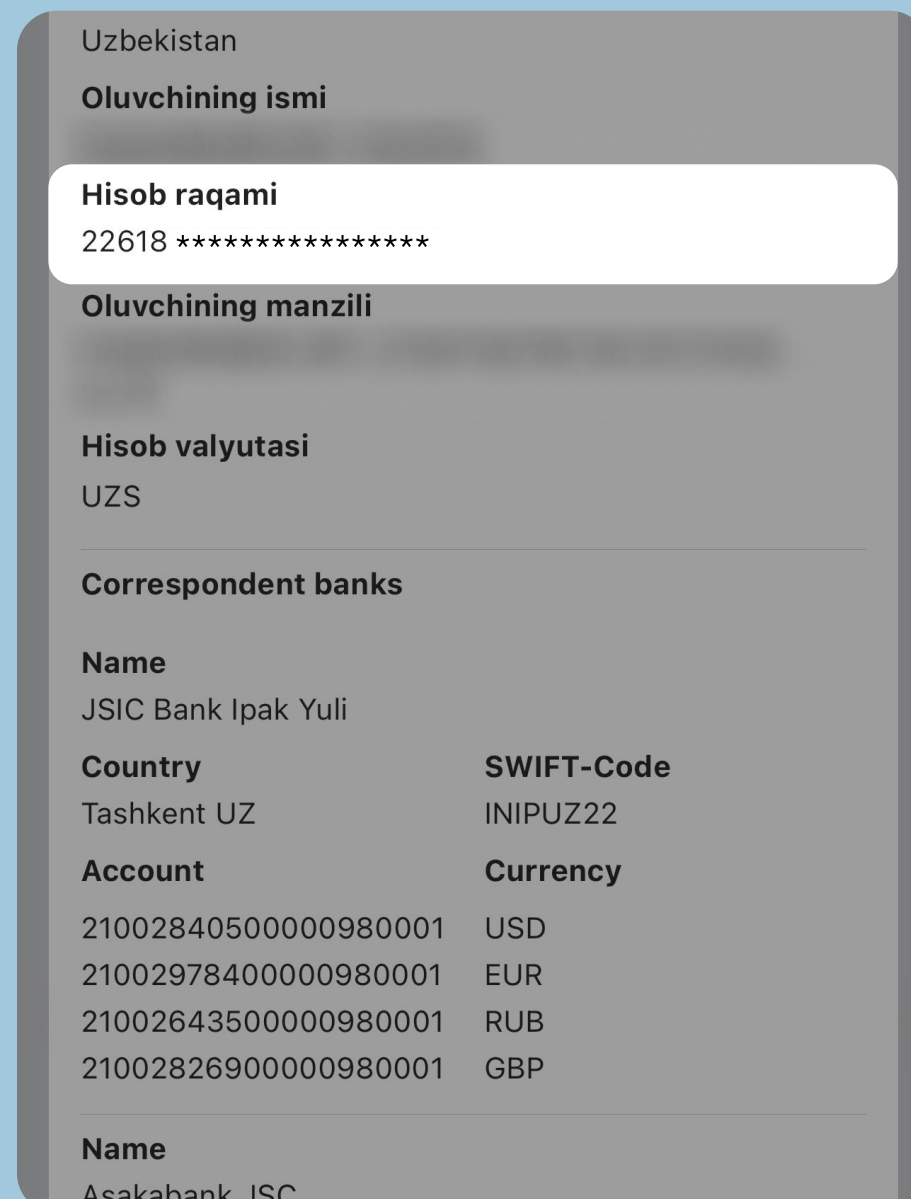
Uzbekistan

**Oluvchining ismi**

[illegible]

**Hisob raqami**

22618 ****************

**Oluvchining manzili**

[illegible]

**Hisob valyutasi**

UZS

**Correspondent banks**

**Name**

JSIC Bank Ipak Yuli

| Country | SWIFT-Code |
|---|---|
| Tashkent UZ | INIPUZ22 |

| Account | Currency |
|---|---|
| 21002840500000980001 | USD |
| 21002978400000980001 | EUR |
| 21002643500000980001 | RUB |
| 21002826900000980001 | GBP |

**Name**

Asakabank JSC